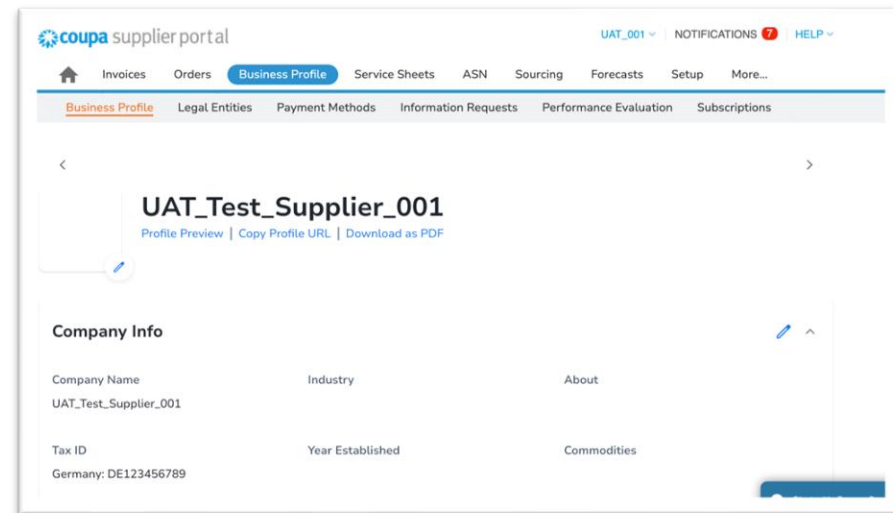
coupa supplier portal

UAT_001 | NOTIFICATIONS 7 | HELP

Invoices Orders Business Profile Service Sheets ASN Sourcing Forecasts Setup More...

Business Profile Legal Entities Payment Methods Information Requests Performance Evaluation Subscriptions

UAT_Test_Supplier_001

Profile Preview | Copy Profile URL | Download as PDF

Company Info

Company Name
UAT_Test_Supplier_001

Industry

About

Tax ID
Germany: DE123456789

Year Established

Commodities